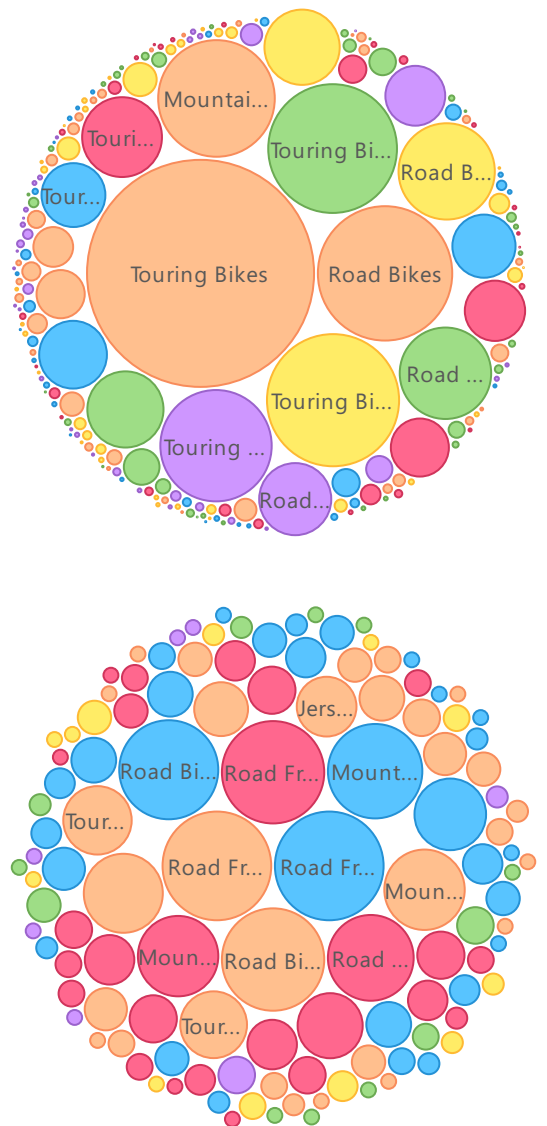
Mountai...
Touri...
Touring Bi...
Road B...
Tour...
Touring Bikes
Road Bikes
Road ...
Touring Bi...
Touring ...
Road...

Jers...
Road Bi...
Road Fr...
Mount...
Tour...
Road Fr...
Road Fr...
Moun...
Moun...
Road Bi...
Road ...
Tour...